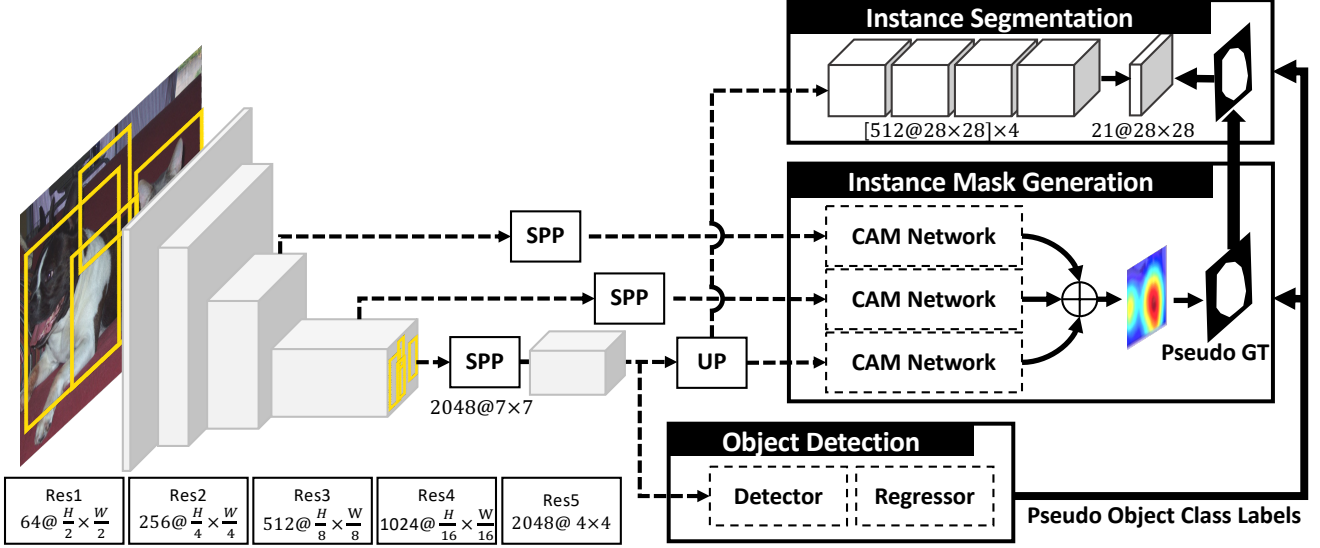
Instance Segmentation

[512@28×28]×4

21@28×28

Instance Mask Generation

SPP

CAM Network

SPP

CAM Network

SPP

UP

CAM Network

Pseudo GT

2048@7×7

Object Detection

Detector

Regressor

Pseudo Object Class Labels

| Res1 $64@\frac{H}{2}\times\frac{W}{2}$ | Res2 $256@\frac{H}{4}\times\frac{W}{4}$ | Res3 $512@\frac{H}{8}\times\frac{W}{8}$ | Res4 $1024@\frac{H}{16}\times\frac{W}{16}$ | Res5 2048@ 4×4 |
|---|---|---|---|---|